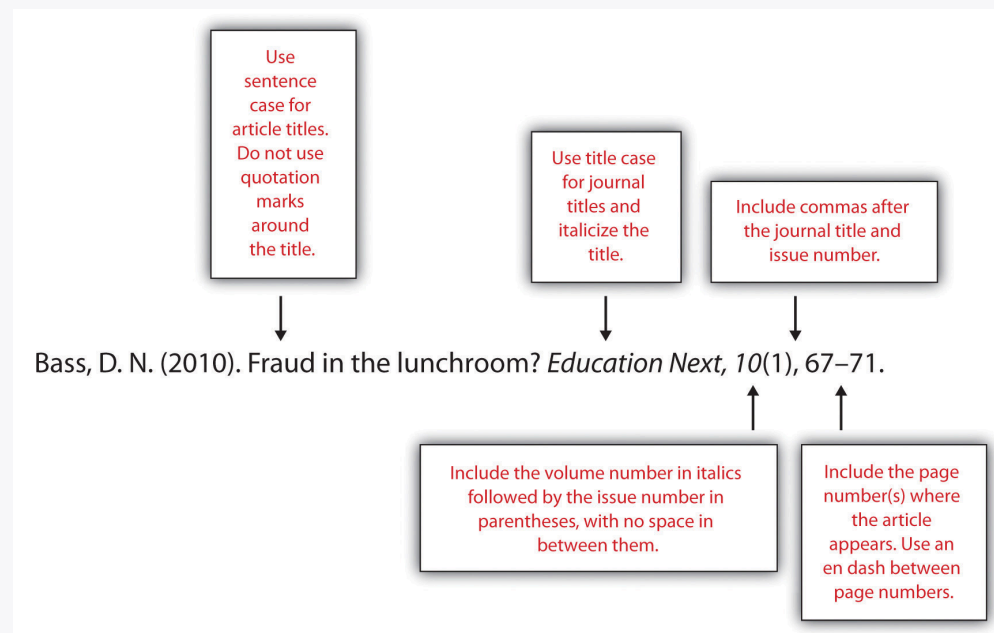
Use sentence case for article titles. Do not use quotation marks around the title.

Use title case for journal titles and italicize the title.

Include commas after the journal title and issue number.

Bass, D. N. (2010). Fraud in the lunchroom? *Education Next, 10*(1), 67–71.

Include the volume number in italics followed by the issue number in parentheses, with no space in between them.

Include the page number(s) where the article appears. Use an en dash between page numbers.